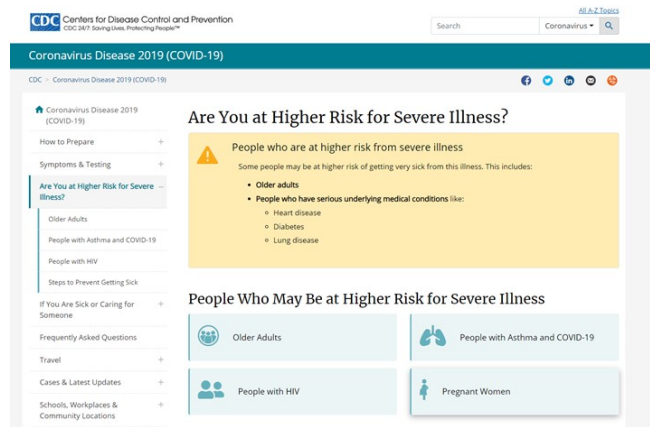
CDC Centers for Disease Control and Prevention
CDC 24/7: Saving Lives, Protecting People™

A-Z Topics

Search | Coronavirus

Coronavirus Disease 2019 (COVID-19)

CDC > Coronavirus Disease 2019 (COVID-19)

Coronavirus Disease 2019 (COVID-19)

How to Prepare +

Symptoms & Testing +

Are You at Higher Risk for Severe Illness? −

Older Adults

People with Asthma and COVID-19

People with HIV

Steps to Prevent Getting Sick

If You Are Sick or Caring for Someone +

Frequently Asked Questions

Travel +

Cases & Latest Updates +

Schools, Workplaces & Community Locations +

Are You at Higher Risk for Severe Illness?

People who are at higher risk from severe illness

Some people may be at higher risk of getting very sick from this illness. This includes:

- Older adults
- People who have serious underlying medical conditions like:
  - Heart disease
  - Diabetes
  - Lung disease

People Who May Be at Higher Risk for Severe Illness

Older Adults

People with Asthma and COVID-19

People with HIV

Pregnant Women